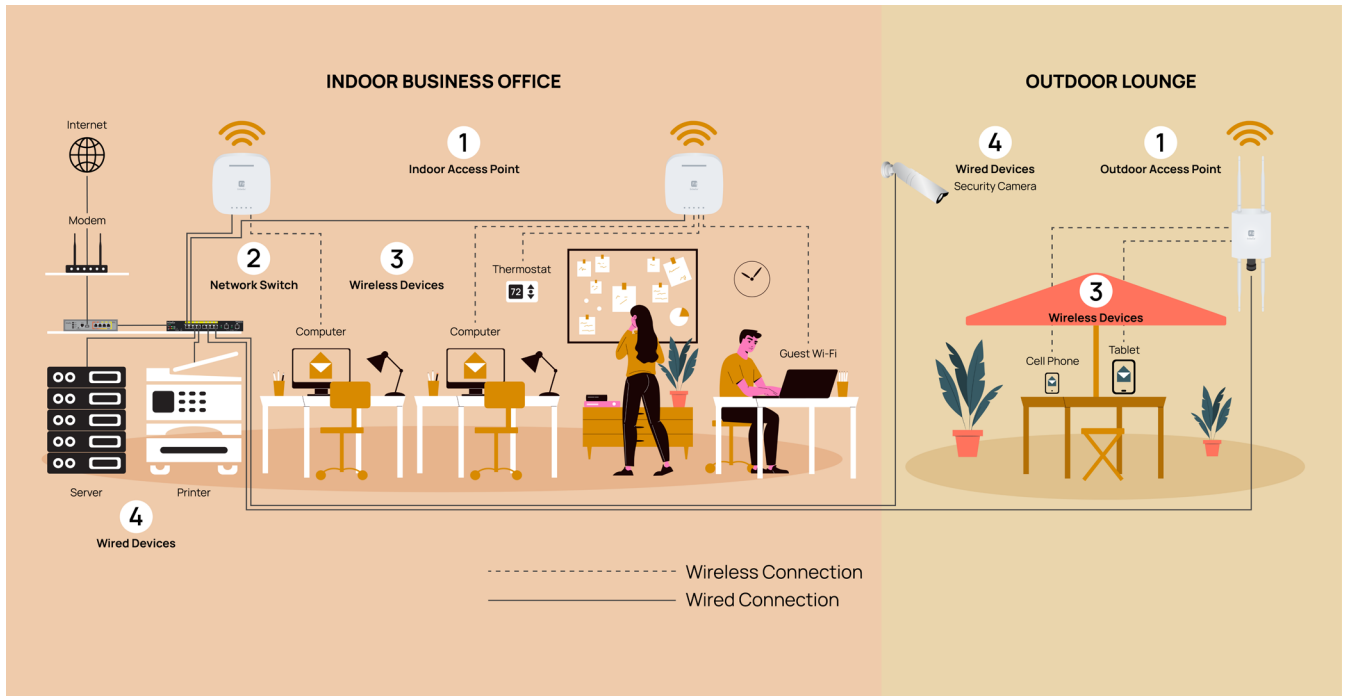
INDOOR BUSINESS OFFICE

OUTDOOR LOUNGE

Internet

Modem

1
Indoor Access Point

2
Network Switch

3
Wireless Devices

Thermostat

72

Computer

Computer

Guest Wi-Fi

Server

Printer

4
Wired Devices

4
Wired Devices
Security Camera

1
Outdoor Access Point

3
Wireless Devices

Cell Phone

Tablet

Wireless Connection

Wired Connection